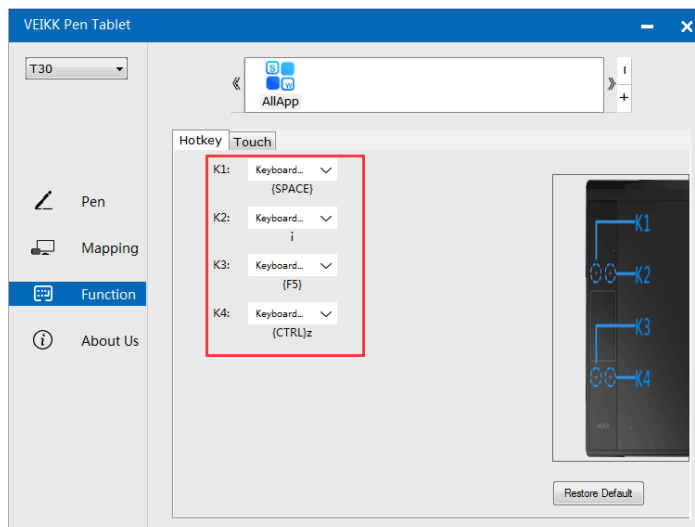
VEIKK Pen Tablet

T30

《 AllApp 》

I
+

Hotkey Touch

K1: Keyboard...
{SPACE}

K2: Keyboard...
i

K3: Keyboard...
{F5}

K4: Keyboard...
{CTRL}z

Pen

Mapping

Function

About Us

K1
K2
K3
K4

Restore Default